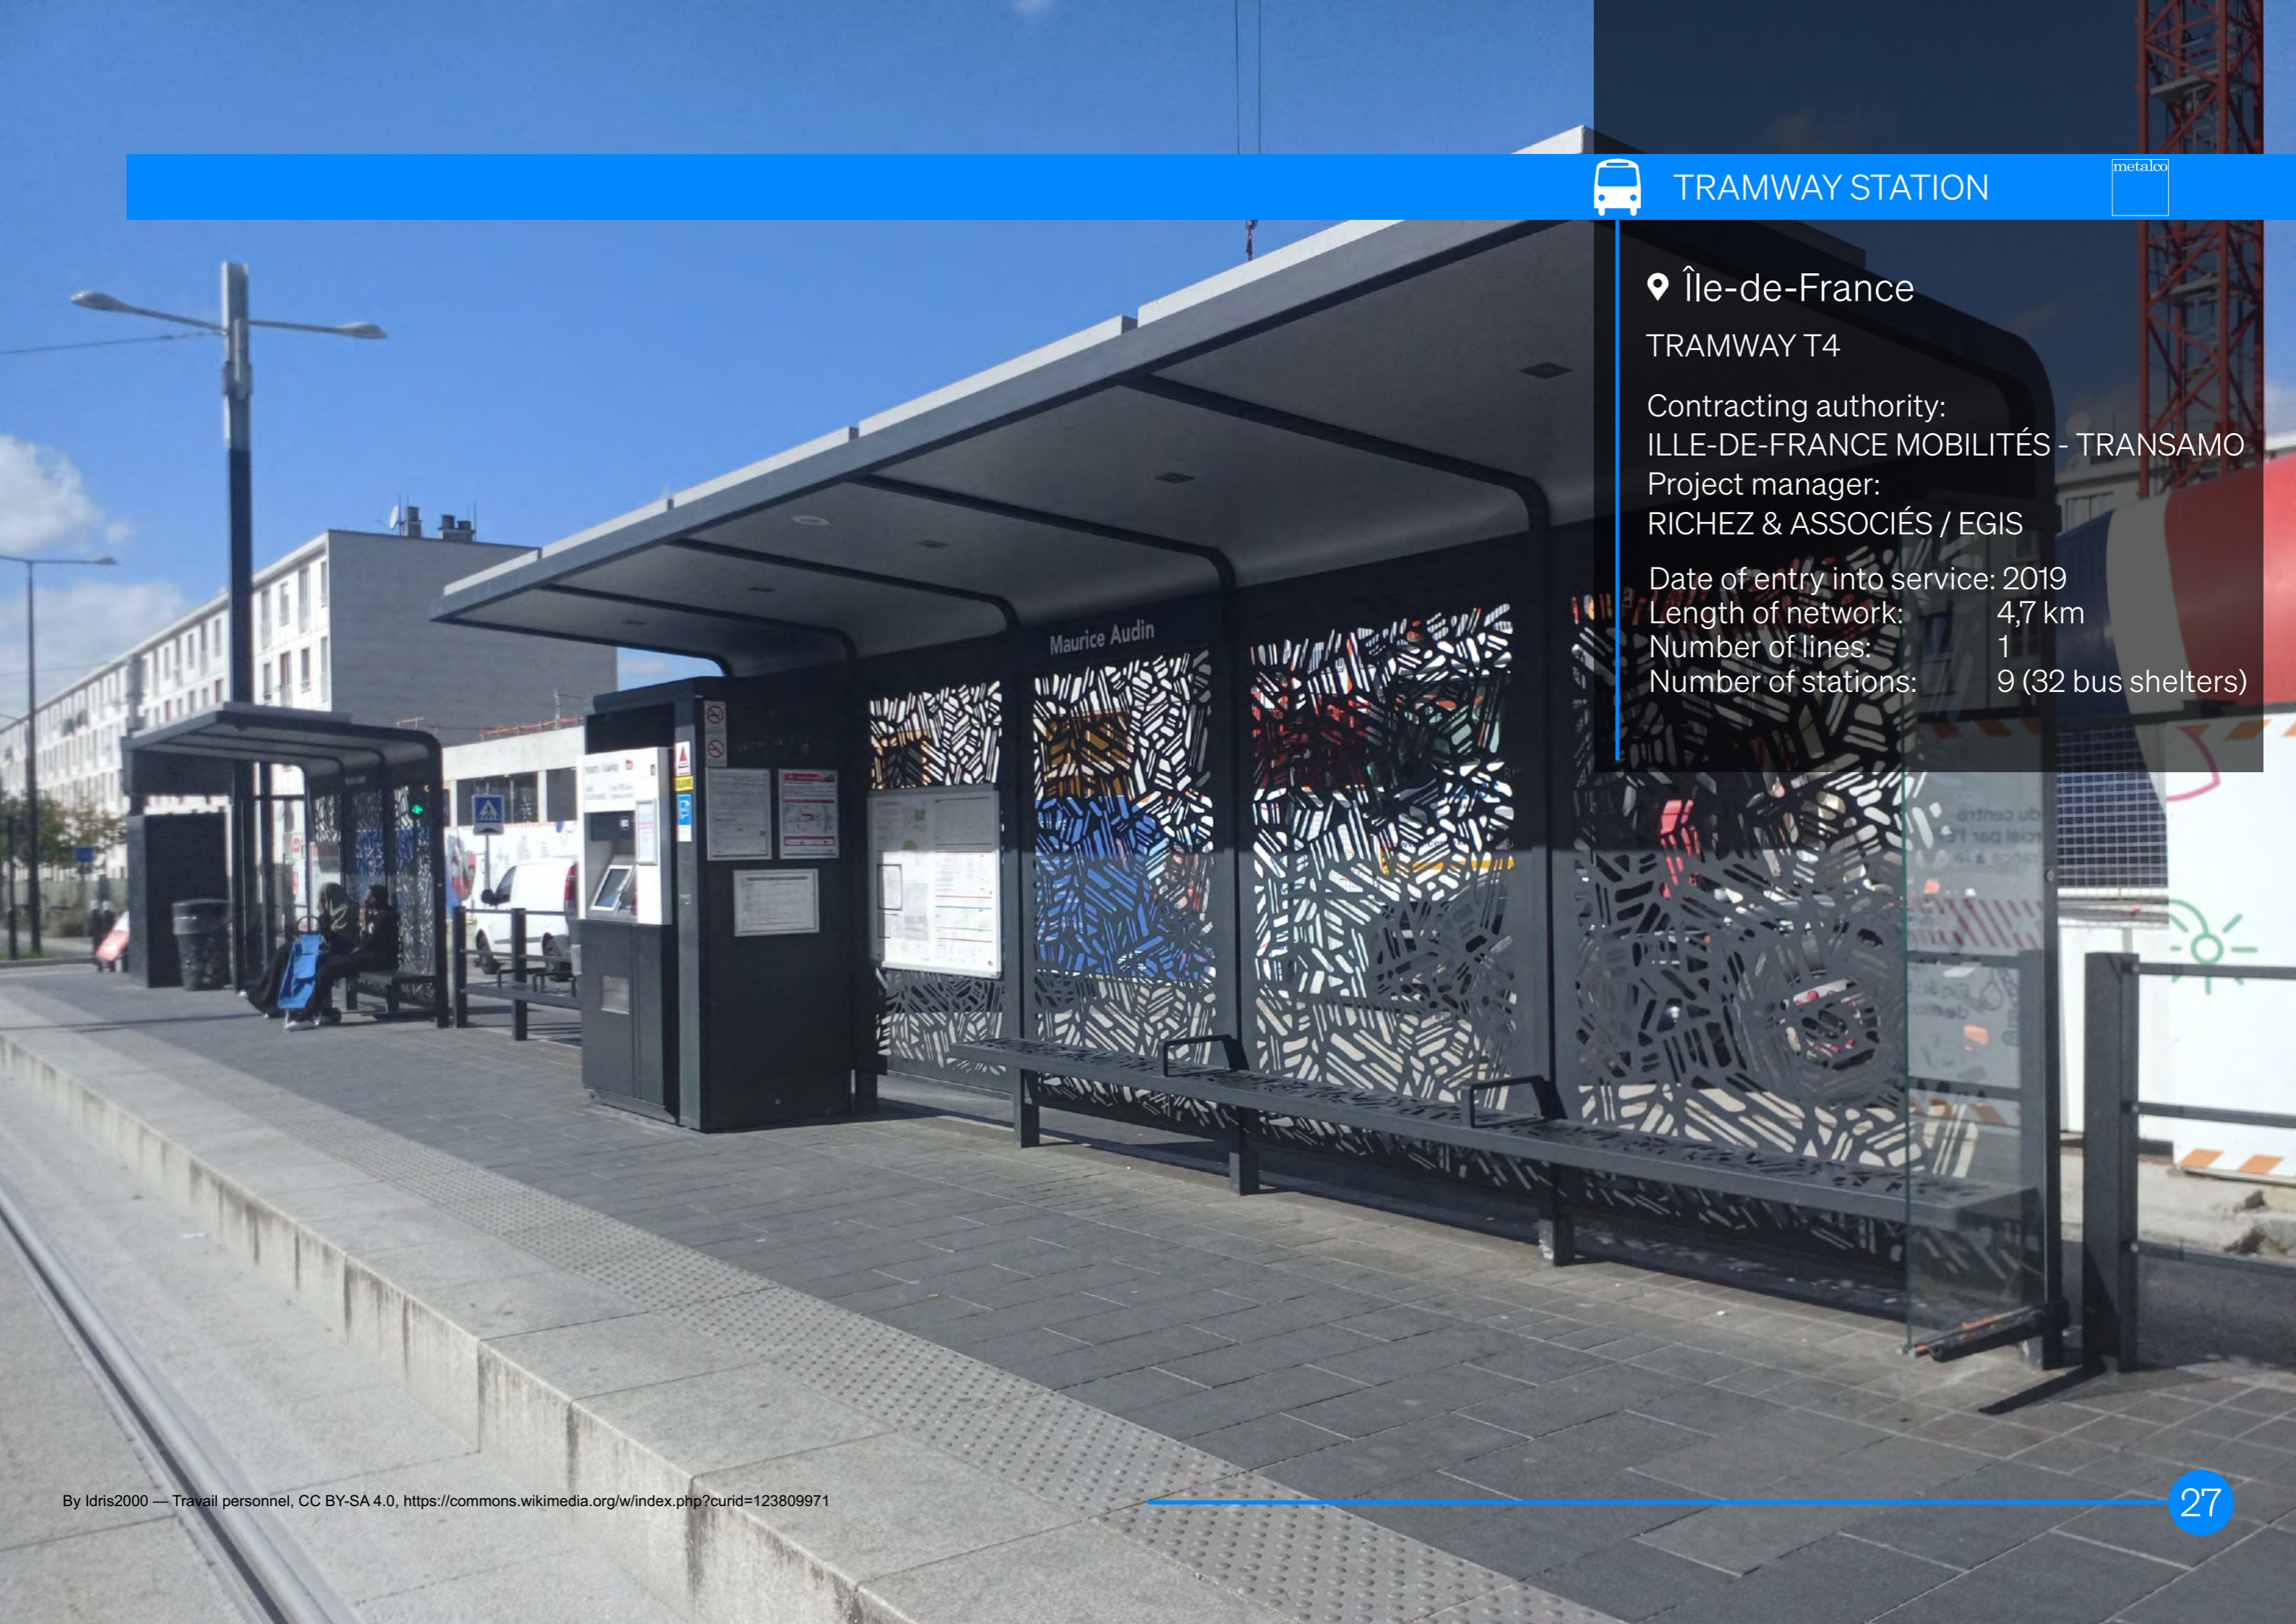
TRAMWAY STATION

metalco

Île-de-France

TRAMWAY T4

Contracting authority:
ILLE-DE-FRANCE MOBILITÉS - TRANSAMO
Project manager:
RICHEZ & ASSOCIÉS / EGIS

Date of entry into service: 2019
Length of network: 4,7 km
Number of lines: 1
Number of stations: 9 (32 bus shelters)

Maurice Audin

By Idris2000 — Travail personnel, CC BY-SA 4.0, https://commons.wikimedia.org/w/index.php?curid=123809971

27